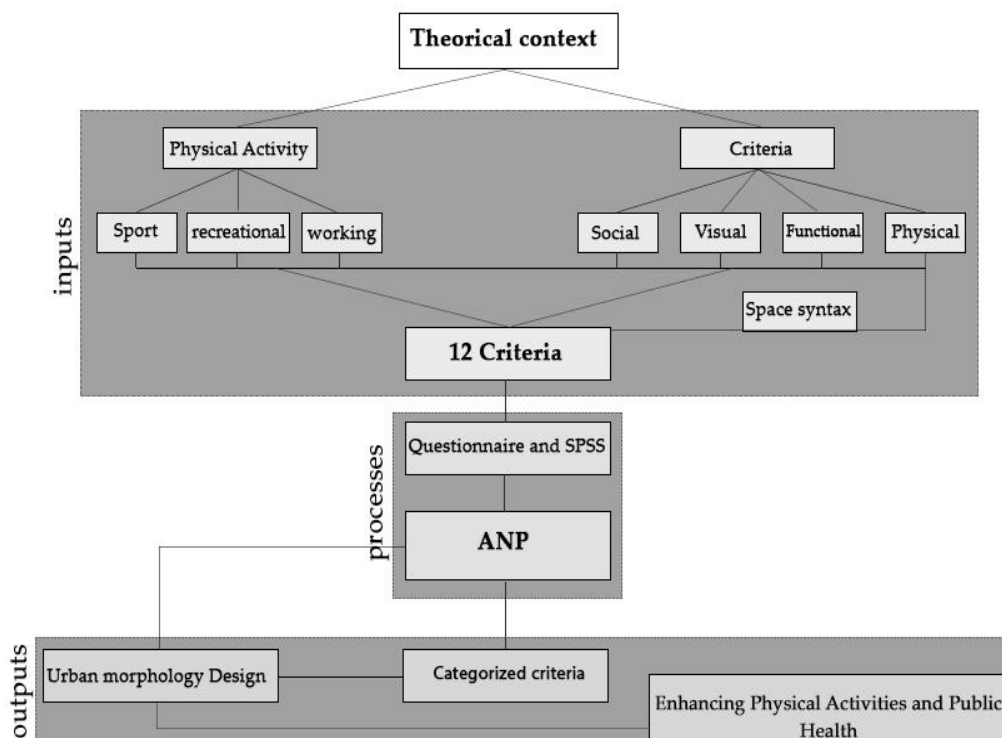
Theorical context

inputs

Physical Activity

Criteria

Sport

recreational

working

Social

Visual

Functional

Physical

Space syntax

12 Criteria

processes

Questionnaire and SPSS

ANP

outputs

Urban morphology Design

Categorized criteria

Enhancing Physical Activities and Public Health